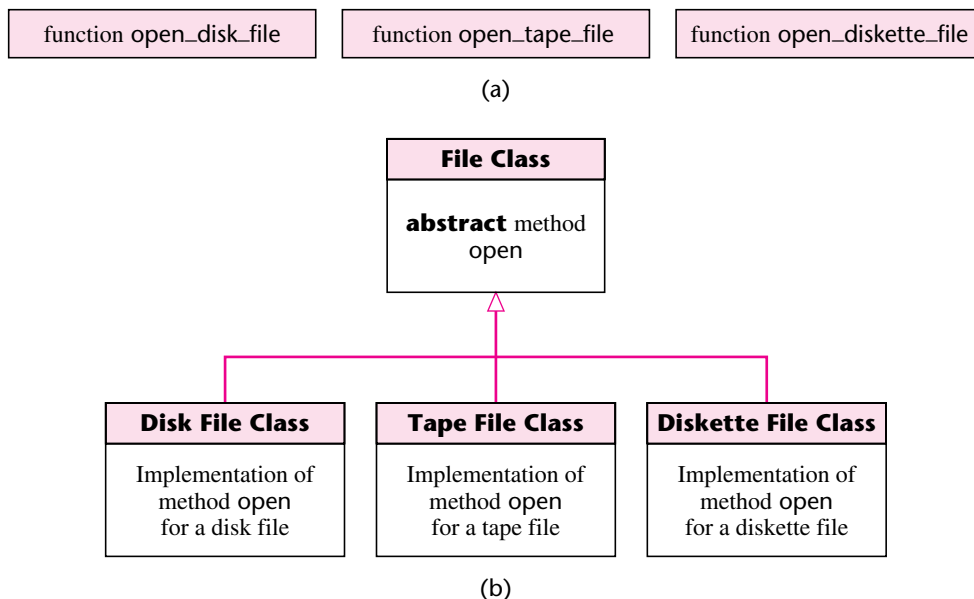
function open_disk_file

function open_tape_file

function open_diskette_file

(a)

File Class

**abstract** method open

Disk File Class

Implementation of method open for a disk file

Tape File Class

Implementation of method open for a tape file

Diskette File Class

Implementation of method open for a diskette file

(b)